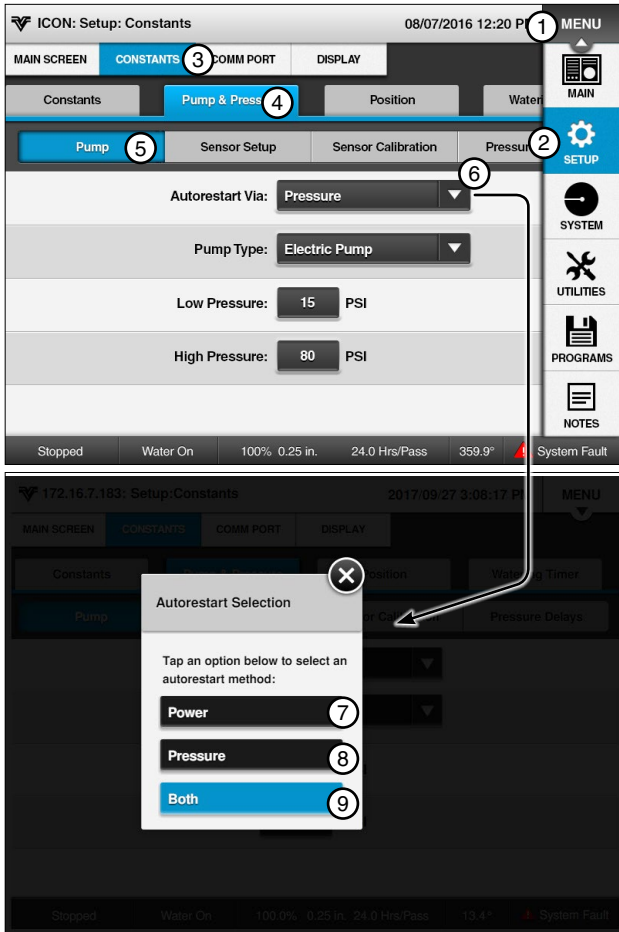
ICON: Setup: Constants 08/07/2016 12:20 PM
1 MENU

MAIN SCREEN | CONSTANTS 3 | COMM PORT | DISPLAY

Constants | Pump & Press 4 | Position | Wateri

Pump 5 | Sensor Setup | Sensor Calibration | Pressu

MAIN
2 SETUP
SYSTEM
UTILITIES
PROGRAMS
NOTES

6

Autorestart Via: Pressure

Pump Type: Electric Pump

Low Pressure: 15 PSI

High Pressure: 80 PSI

Stopped | Water On | 100% 0.25 in. | 24.0 Hrs/Pass | 359.9° | System Fault

172.16.7.183: Setup:Constants 2017/09/27 3:08:17 PM
MENU

MAIN SCREEN | CONSTANTS | COMM PORT | DISPLAY

Constants | Pump & Pressure | Position | Watering Timer

Pump | Sensor Calibration | Pressure Delays

Autorestart Selection

Tap an option below to select an autorestart method:

Power 7

Pressure 8

Both 9

Stopped | Water On | 100.0% 0.25 in. 24.0 Hrs/Pass | 13.4° | System Fault